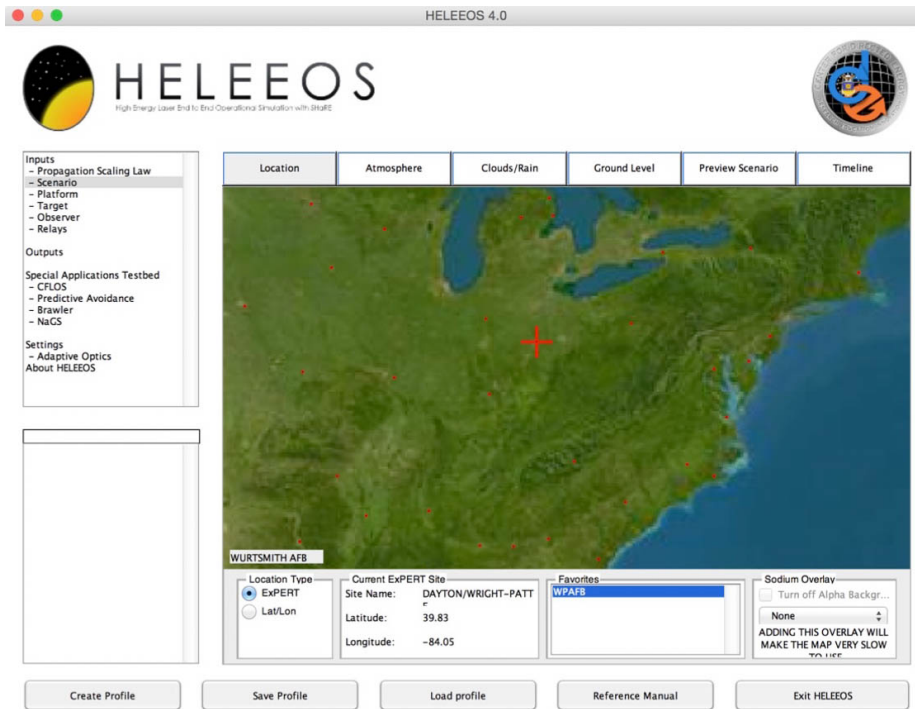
HELEEOS 4.0

HELEEOS
High Energy Laser End to End Operational Simulation with SHaRE

Inputs
- Propagation Scaling Law
- Scenario
- Platform
- Target
- Observer
- Relays

Outputs

Special Applications Testbed
- CFLOS
- Predictive Avoidance
- Brawler
- NaGS

Settings
- Adaptive Optics
About HELEEOS

Location | Atmosphere | Clouds/Rain | Ground Level | Preview Scenario | Timeline

WURTSMITH AFB

Location Type
ExPERT
Lat/Lon

Current ExPERT Site
Site Name: DAYTON/WRIGHT-PATT
Latitude: 39.83
Longitude: -84.05

Favorites
WPAFB

Sodium Overlay
Turn off Alpha Backgr...
None
ADDING THIS OVERLAY WILL MAKE THE MAP VERY SLOW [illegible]

Create Profile | Save Profile | Load profile | Reference Manual | Exit HELEEOS